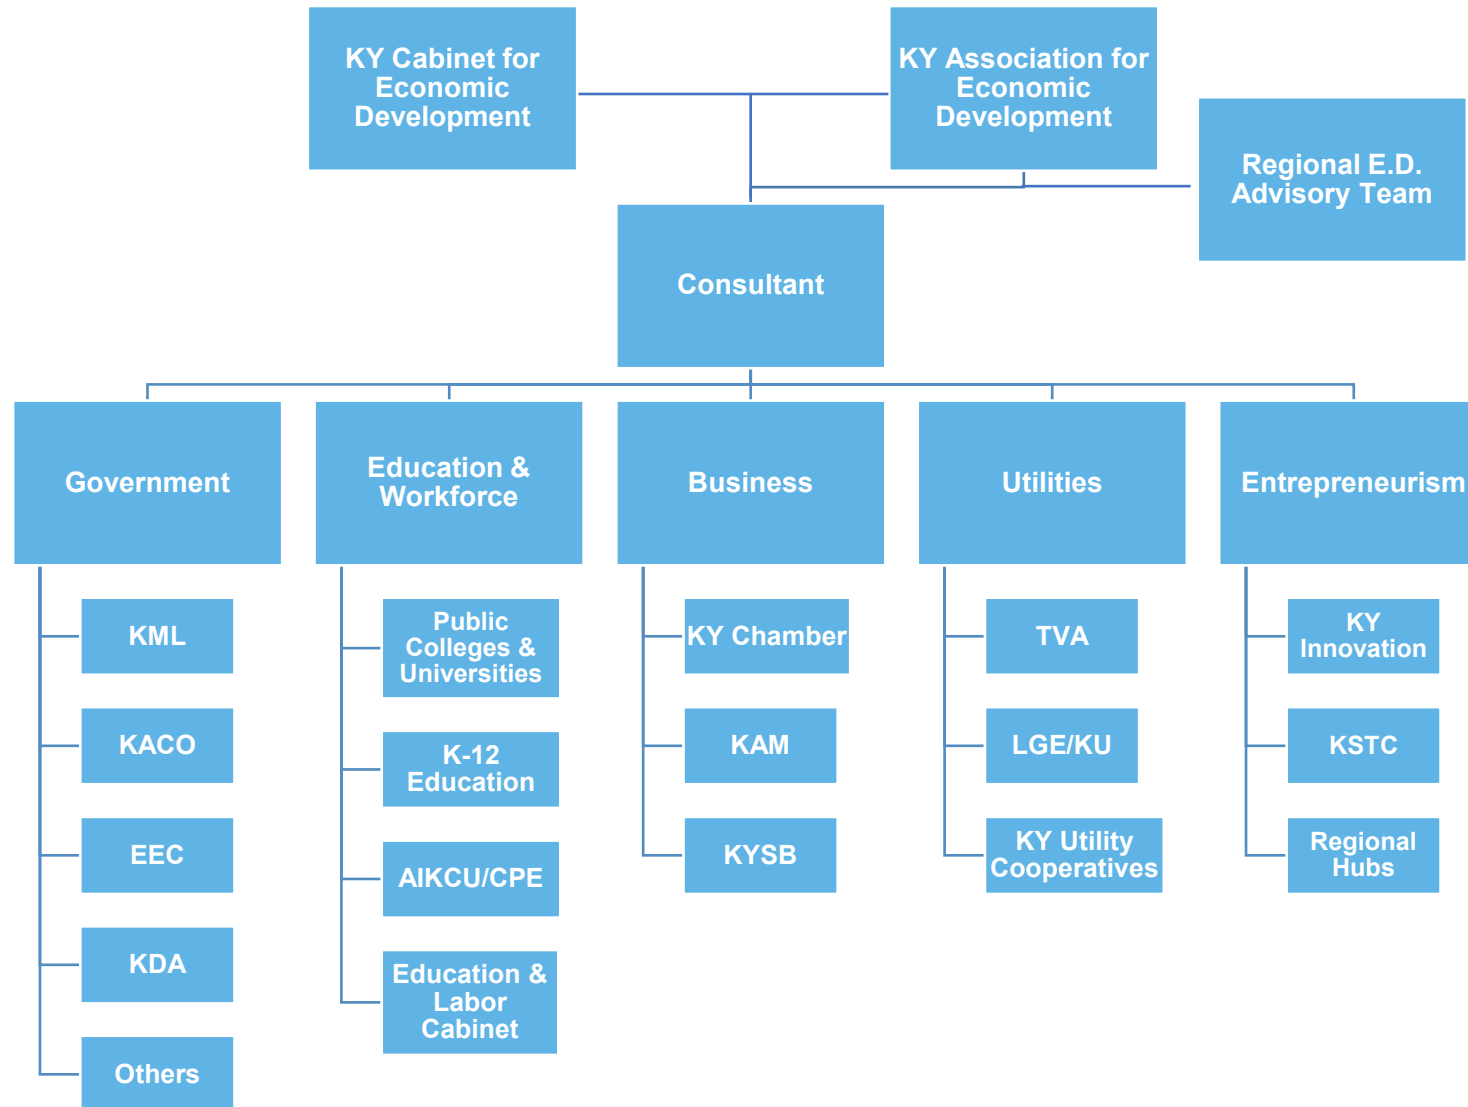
KY Cabinet for Economic Development

KY Association for Economic Development

Regional E.D. Advisory Team

Consultant

Government

KML

KACO

EEC

KDA

Others

Education & Workforce

Public Colleges & Universities

K-12 Education

AIKCU/CPE

Education & Labor Cabinet

Business

KY Chamber

KAM

KYSB

Utilities

TVA

LGE/KU

KY Utility Cooperatives

Entrepreneurism

KY Innovation

KSTC

Regional Hubs